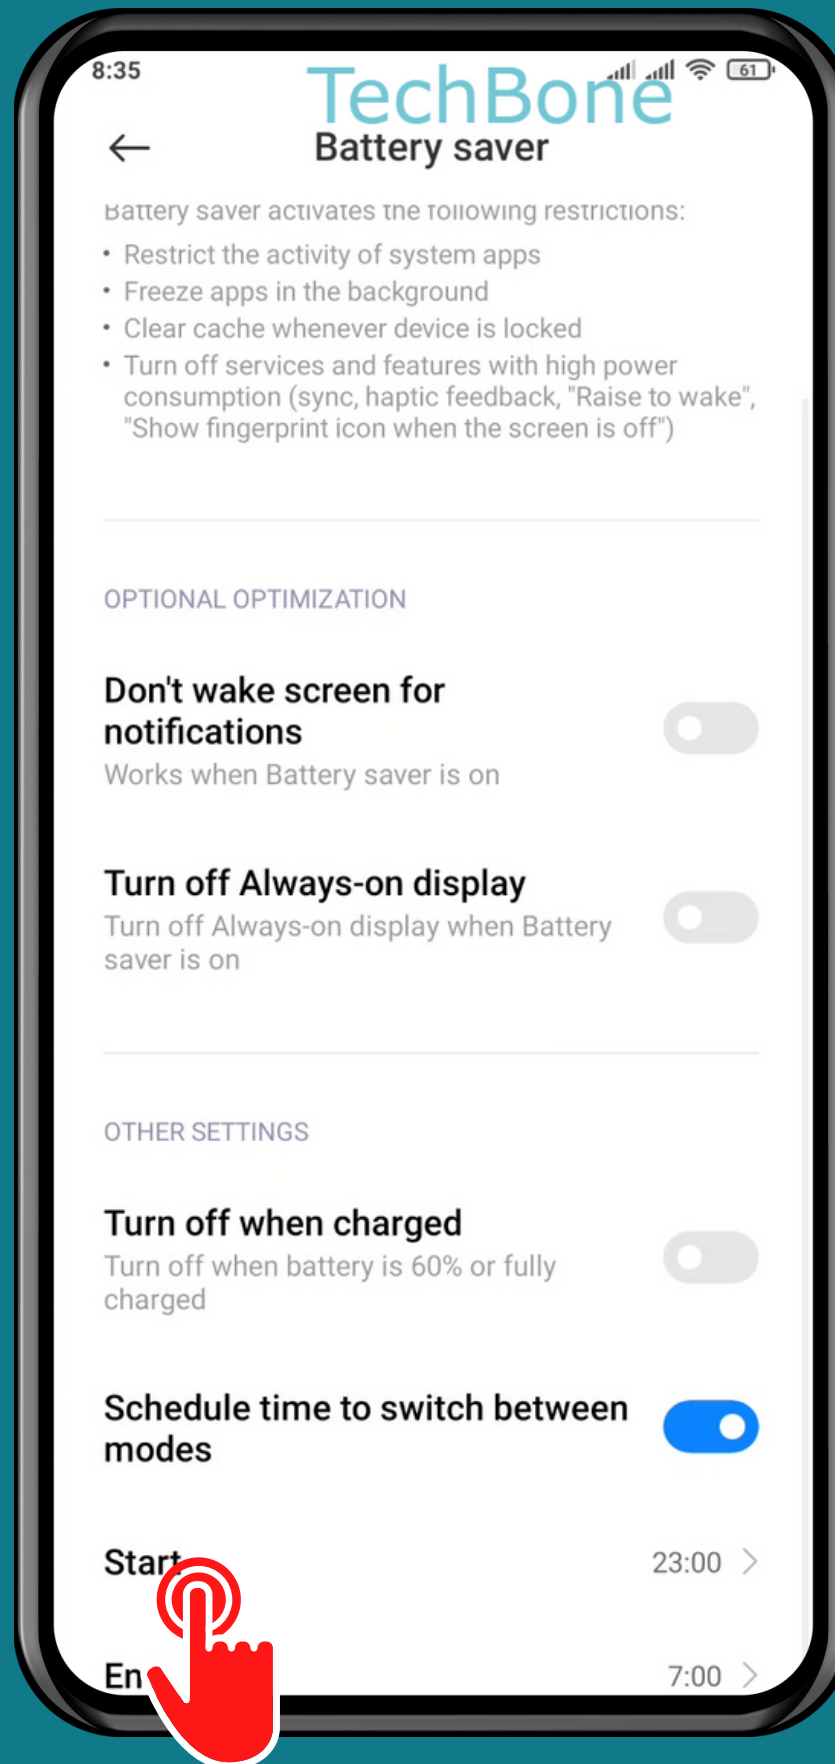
8:35

TechBone

61

Battery saver

Battery saver activates the following restrictions:

• Restrict the activity of system apps
• Freeze apps in the background
• Clear cache whenever device is locked
• Turn off services and features with high power consumption (sync, haptic feedback, "Raise to wake", "Show fingerprint icon when the screen is off")

OPTIONAL OPTIMIZATION

Don't wake screen for notifications
Works when Battery saver is on

Turn off Always-on display
Turn off Always-on display when Battery saver is on

OTHER SETTINGS

Turn off when charged
Turn off when battery is 60% or fully charged

Schedule time to switch between modes

Start 23:00

En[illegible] 7:00